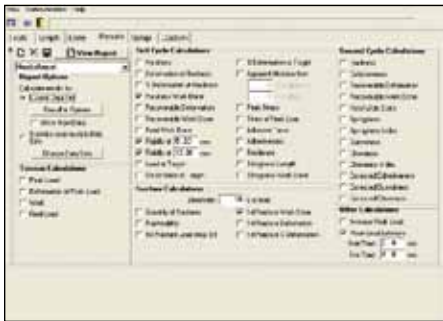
Loads | Length | Zone | Results | Setup | Custom

View Report

Report Options

Calculations to:

Results Options

Test Cycle Calculations

Hardness

Deformation at Hardness

Hardness Work Done

Recoverable Deformation

Recoverable Work Done

Peak Work Done

Peak Stress

Adhesiveness

Resilience

Stringiness Length

Stringiness Work Done

Second Cycle Calculations

Hardness

Deformation

Recoverable Deformation

Recoverable Work Done

Springiness

Springiness Index

Gumminess

Chewiness

Surface Calculations

Quantity of Surfaces

Other Calculations

Average Peak Load

Peak Load

Maximum Load

Final Load

Start Time

End Time

sec

mm